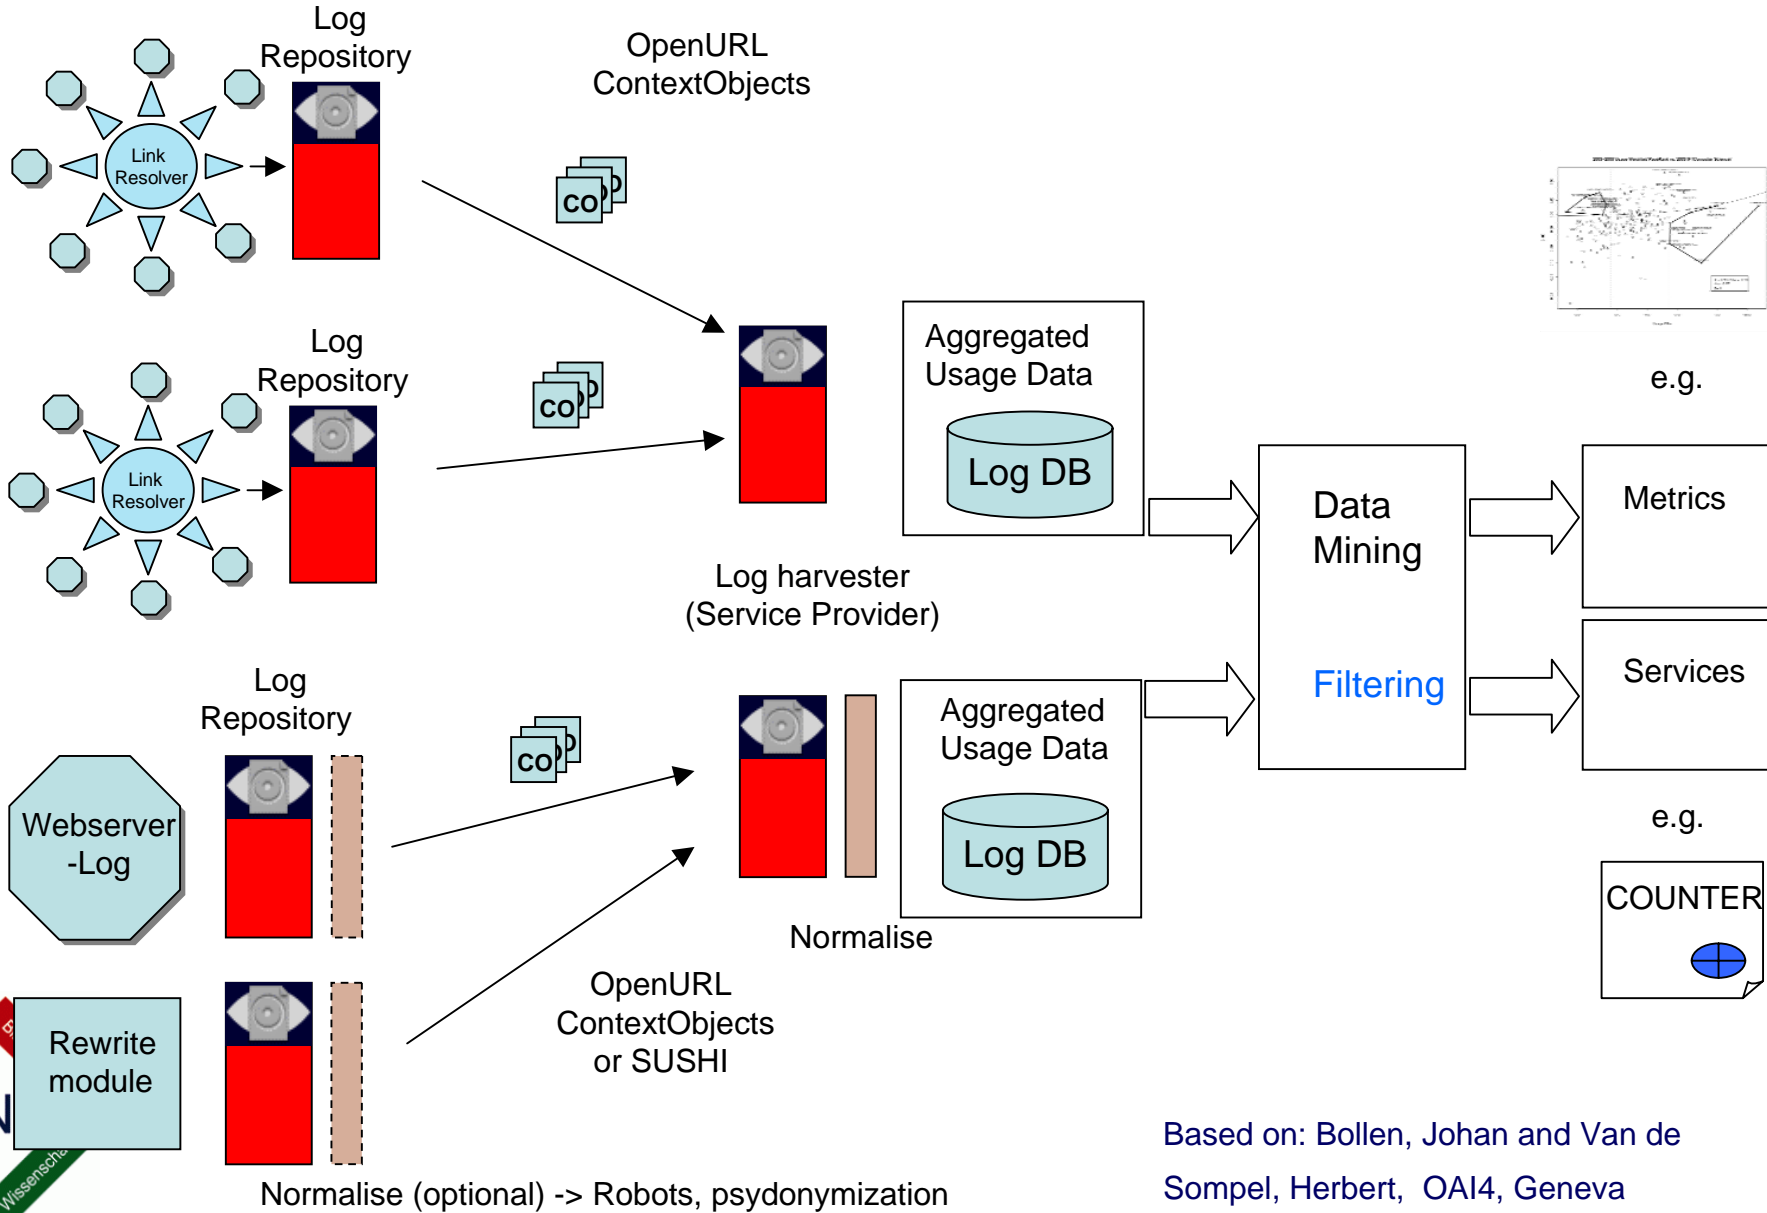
Log Repository

OpenURL ContextObjects

Link Resolver

CO

Log Repository

Link Resolver

CO

Aggregated Usage Data

Log DB

e.g.

Data Mining

Filtering

Metrics

Services

Log harvester (Service Provider)

Log Repository

CO

Webserver -Log

Aggregated Usage Data

Log DB

e.g.

COUNTER

Normalise

Rewrite module

OpenURL ContextObjects or SUSHI

Based on: Bollen, Johan and Van de Sompel, Herbert, OAI4, Geneva

Normalise (optional) -> Robots, psydonymization

Wissenscha